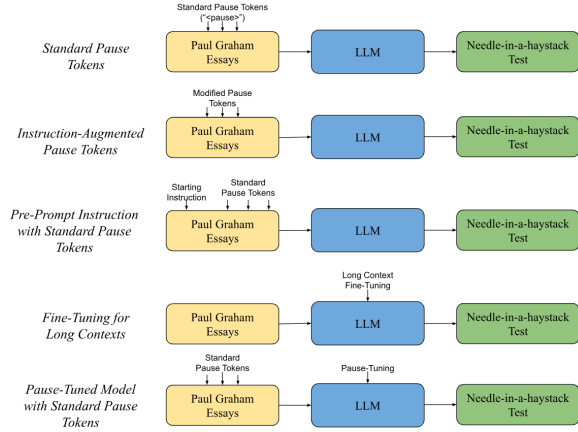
Standard Pause Tokens

Standard Pause Tokens ("<pause>")

Paul Graham Essays

LLM

Needle-in-a-haystack Test

Instruction-Augmented Pause Tokens

Modified Pause Tokens

Paul Graham Essays

LLM

Needle-in-a-haystack Test

Pre-Prompt Instruction with Standard Pause Tokens

Starting Instruction

Standard Pause Tokens

Paul Graham Essays

LLM

Needle-in-a-haystack Test

Fine-Tuning for Long Contexts

Paul Graham Essays

Long Context Fine-Tuning

LLM

Needle-in-a-haystack Test

Pause-Tuned Model with Standard Pause Tokens

Standard Pause Tokens

Paul Graham Essays

Pause-Tuning

LLM

Needle-in-a-haystack Test